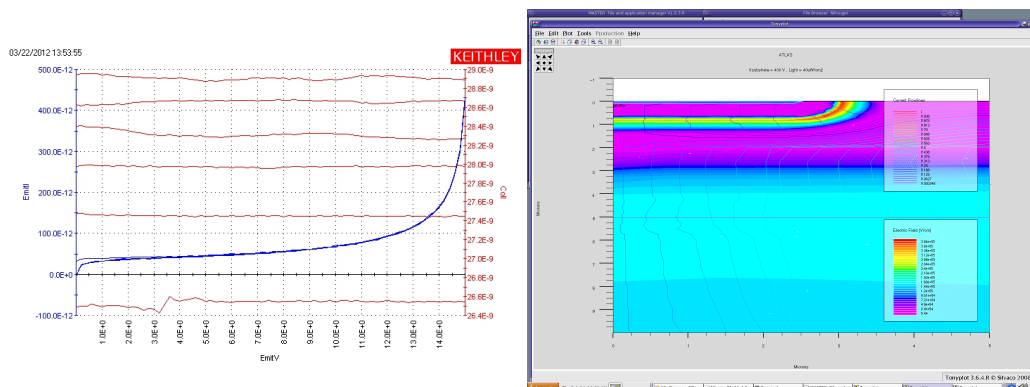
03/22/2012 13:53:55

KEITHLEY

500.0E-12
400.0E-12
300.0E-12
200.0E-12
100.0E-12
0.0E+0
-100.0E-12

EmitI

29.0E-9
28.8E-9
28.6E-9
28.4E-9
28.2E-9
28.0E-9
27.8E-9
27.6E-9
27.4E-9
27.2E-9
27.0E-9
26.8E-9
26.6E-9
26.4E-9

ColI

1.0E+0
2.0E+0
3.0E+0
4.0E+0
5.0E+0
6.0E+0
7.0E+0
8.0E+0
9.0E+0
10.0E+0
11.0E+0
12.0E+0
13.0E+0
14.0E+0

EmitV

MASTER File and application manager
File Browser
TonyPlot

File Edit Plot Tools Production Help

ATLAS

Vcathode = 400 V , Light = 40uW/cm2

-1
0
1
2
3
4
5
6
7
8
9

Microns

Current Flowlines

Electric Field (V/cm)

0
1
2
3
4
5

Microns

TonyPlot 3.6.4.R © Silvaco 2008